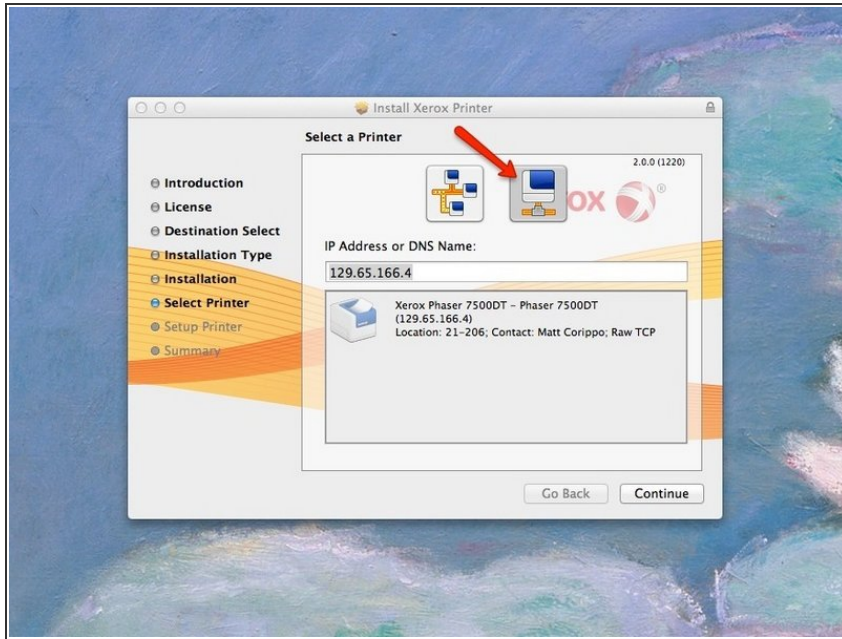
Install Xerox Printer

Select a Printer

2.0.0 (1220)

Introduction
License
Destination Select
Installation Type
Installation
Select Printer
Setup Printer
Summary

OX

IP Address or DNS Name:

129.65.166.4

Xerox Phaser 7500DT - Phaser 7500DT
(129.65.166.4)
Location: 21-206; Contact: Matt Corippo; Raw TCP

Go Back
Continue